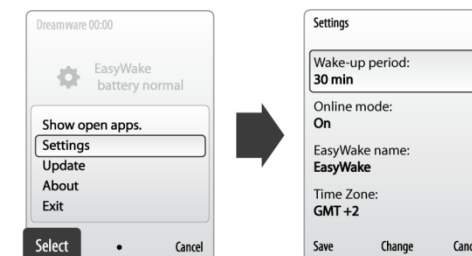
Dreamware 00:00

EasyWake
battery normal

Show open apps.
Settings
Update
About
Exit

Select • Cancel

Settings

Wake-up period:
30 min

Online mode:
On

EasyWake name:
EasyWake

Time Zone:
GMT +2

Save Change Canc